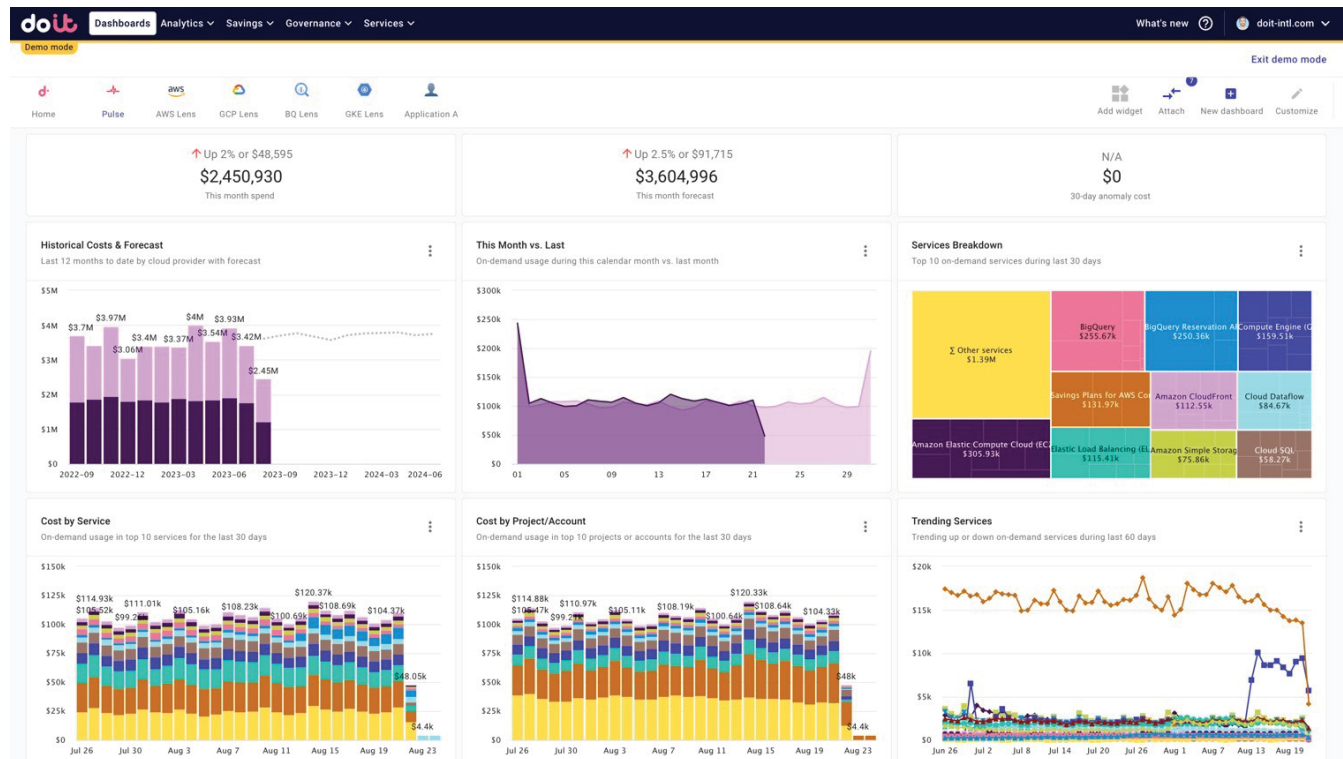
doit Dashboards Analytics Savings Governance Services What's new doit-intl.com

Demo mode

Exit demo mode

Home Pulse AWS Lens GCP Lens BQ Lens GKE Lens Application A

Add widget Attach New dashboard Customize

Up 2% or $48,595
$2,450,930
This month spend

Up 2.5% or $91,715
$3,604,996
This month forecast

N/A
$0
30-day anomaly cost

Historical Costs & Forecast
Last 12 months to date by cloud provider with forecast

$5M $4M $3M $2M $1M $0
$3.7M $3.97M $3.06M $3.4M $3.37M $4M $3.54M $3.93M $3.42M $2.45M
2022-09 2022-12 2023-03 2023-06 2023-09 2023-12 2024-03 2024-06

This Month vs. Last
On-demand usage during this calendar month vs. last month

$300k $250k $200k $150k $100k $50k $0
01 05 09 13 17 21 25 29

Services Breakdown
Top 10 on-demand services during last 30 days

Σ Other services $1.39M
BigQuery $255.67k
BigQuery Reservation AI $250.36k
Compute Engine (C $159.51k
Savings Plans for AWS Co $131.97k
Amazon CloudFront $112.55k
Cloud Dataflow $84.67k
Amazon Elastic Compute Cloud (EC $305.93k
Elastic Load Balancing (EL $115.41k
Amazon Simple Storag $75.86k
Cloud SQL $58.27k

Cost by Service
On-demand usage in top 10 services for the last 30 days

$150k $125k $100k $75k $50k $25k $0
$114.93k $105.52k $99.2k $111.01k $105.16k $108.23k $100.69k $120.37k $108.69k $104.37k $48.05k $4.4k
Jul 26 Jul 30 Aug 3 Aug 7 Aug 11 Aug 15 Aug 19 Aug 23

Cost by Project/Account
On-demand usage in top 10 projects or accounts for the last 30 days

$150k $125k $100k $75k $50k $25k $0
$114.88k $105.47k $99.2k $110.97k $105.11k $108.19k $100.64k $120.33k $108.64k $104.33k $48k $4.4k
Jul 26 Jul 30 Aug 3 Aug 7 Aug 11 Aug 15 Aug 19 Aug 23

Trending Services
Trending up or down on-demand services during last 60 days

$20k $15k $10k $5k $0
Jun 26 Jul 2 Jul 8 Jul 14 Jul 20 Jul 26 Aug 1 Aug 7 Aug 13 Aug 19